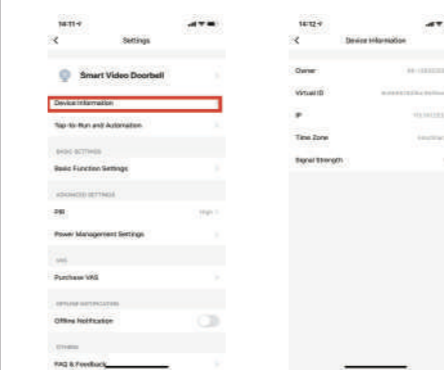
14:11

Settings

Smart Video Doorbell

Device Information

Tap-to-Run and Automation

BASIC SETTINGS

Basic Function Settings

ADVANCED SETTINGS

PIR

High

Power Management Settings

VAS

Purchase VAS

OFFLINE NOTIFICATION

Offline Notification

OTHERS

FAQ & Feedback

14:12

Device Information

Owner

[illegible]

Virtual ID

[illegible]

IP

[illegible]

Time Zone

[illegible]

Signal Strength